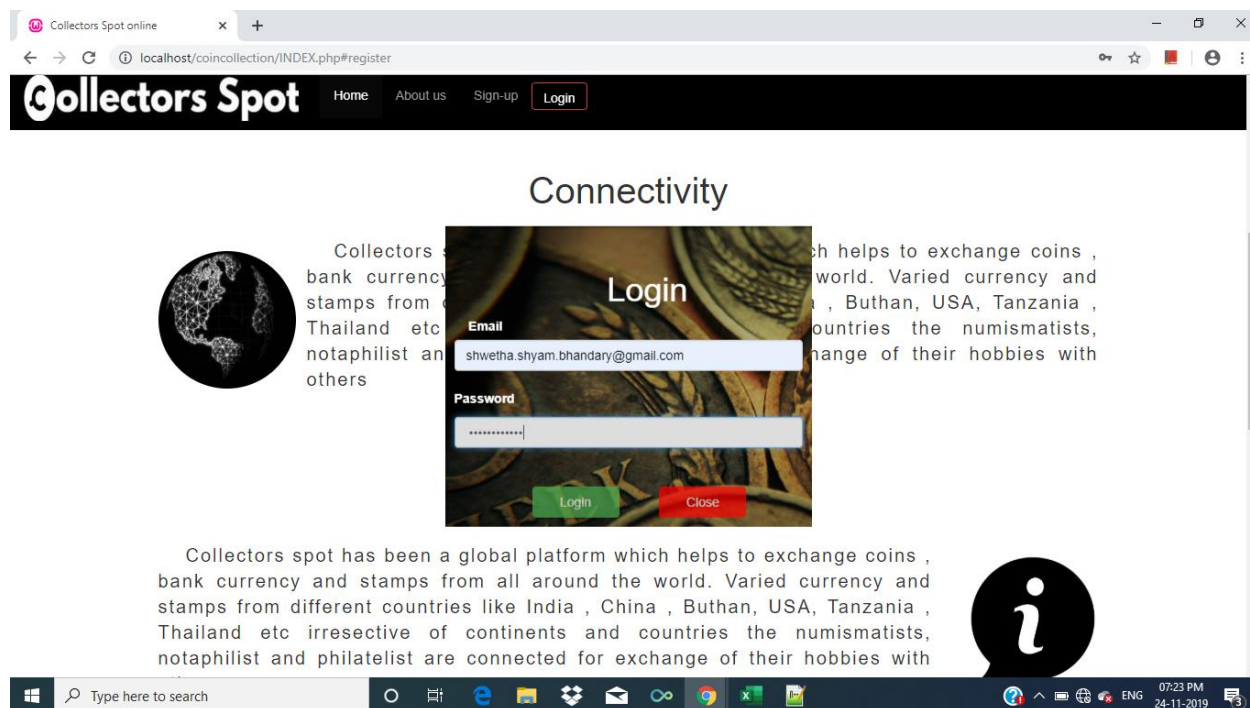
Collectors Spot online × +

localhost/coincollection/INDEX.php#register

Collectors Spot Home About us Sign-up Login

Connectivity

Collectors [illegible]h helps to exchange coins , bank currency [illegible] world. Varied currency and stamps from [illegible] , Buthan, USA, Tanzania , Thailand etc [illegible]ountries the numismatists, notaphilist an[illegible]hange of their hobbies with others

Login

Email

shwetha.shyam.bhandary@gmail.com

Password

••••••••••••

Login Close

Collectors spot has been a global platform which helps to exchange coins , bank currency and stamps from all around the world. Varied currency and stamps from different countries like India , China , Buthan, USA, Tanzania , Thailand etc irresective of continents and countries the numismatists, notaphilist and philatelist are connected for exchange of their hobbies with

Type here to search

ENG 07:23 PM 24-11-2019